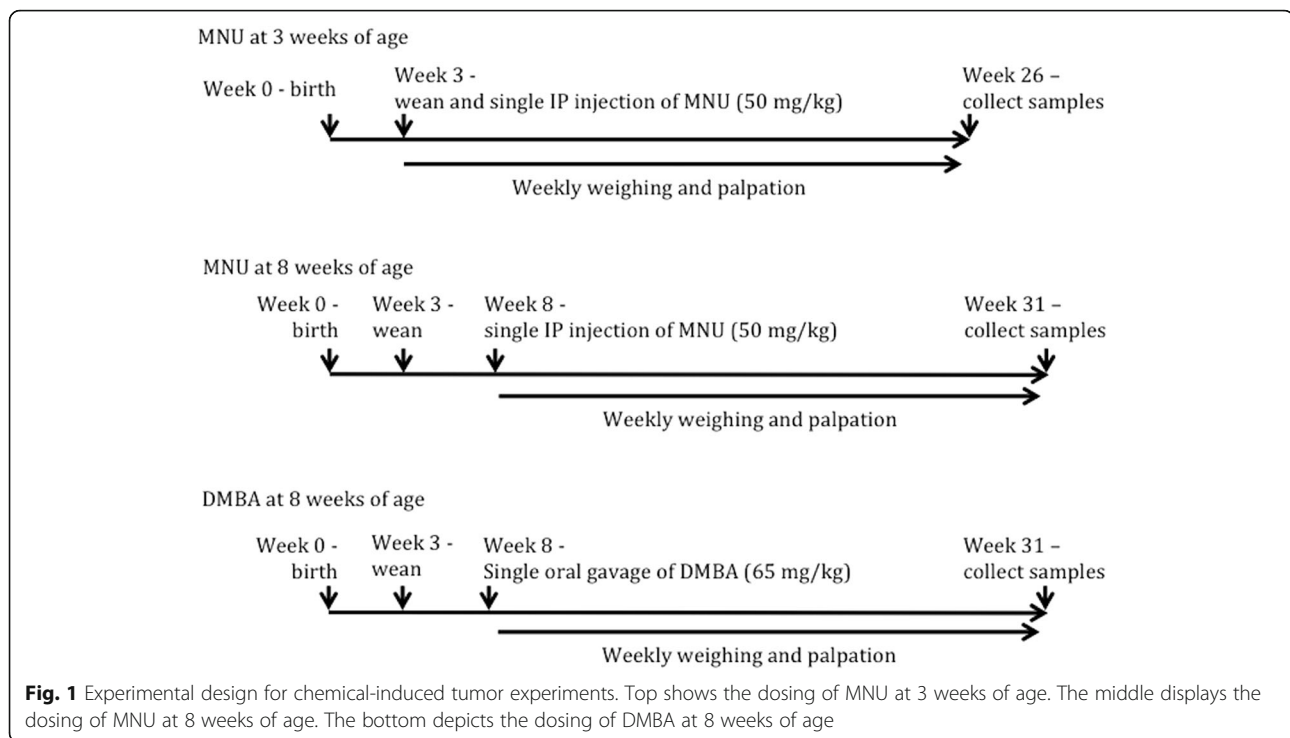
MNU at 3 weeks of age

Week 0 - birth

Week 3 - wean and single IP injection of MNU (50 mg/kg)

Week 26 – collect samples

Weekly weighing and palpation

MNU at 8 weeks of age

Week 0 - birth

Week 3 - wean

Week 8 - single IP injection of MNU (50 mg/kg)

Week 31 – collect samples

Weekly weighing and palpation

DMBA at 8 weeks of age

Week 0 - birth

Week 3 - wean

Week 8 - Single oral gavage of DMBA (65 mg/kg)

Week 31 – collect samples

Weekly weighing and palpation

**Fig. 1** Experimental design for chemical-induced tumor experiments. Top shows the dosing of MNU at 3 weeks of age. The middle displays the dosing of MNU at 8 weeks of age. The bottom depicts the dosing of DMBA at 8 weeks of age